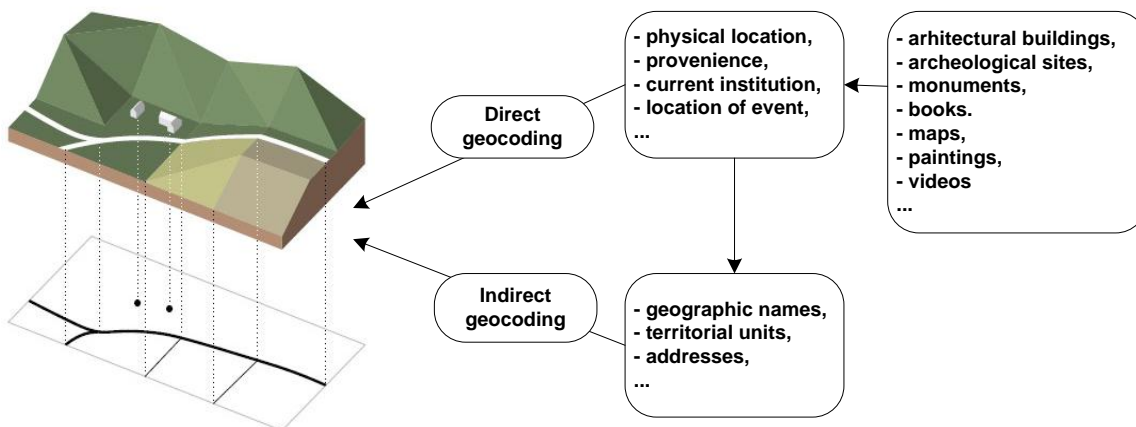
Direct geocoding

- physical location,
- provenience,
- current institution,
- location of event,
...

- arhitectural buildings,
- archeological sites,
- monuments,
- books.
- maps,
- paintings,
- videos
...

Indirect geocoding

- geographic names,
- territorial units,
- addresses,
...